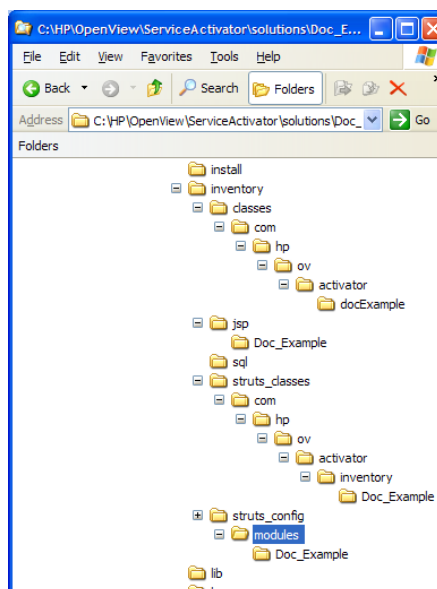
C:\HP\OpenView\ServiceActivator\solutions\Doc_E...

File Edit View Favorites Tools Help

Back Search Folders

Address C:\HP\OpenView\ServiceActivator\solutions\Doc_ Go

Folders

install
inventory
classes
com
hp
ov
activator
docExample
jsp
Doc_Example
sql
struts_classes
com
hp
ov
activator
inventory
Doc_Example
struts_config
modules
Doc_Example
lib